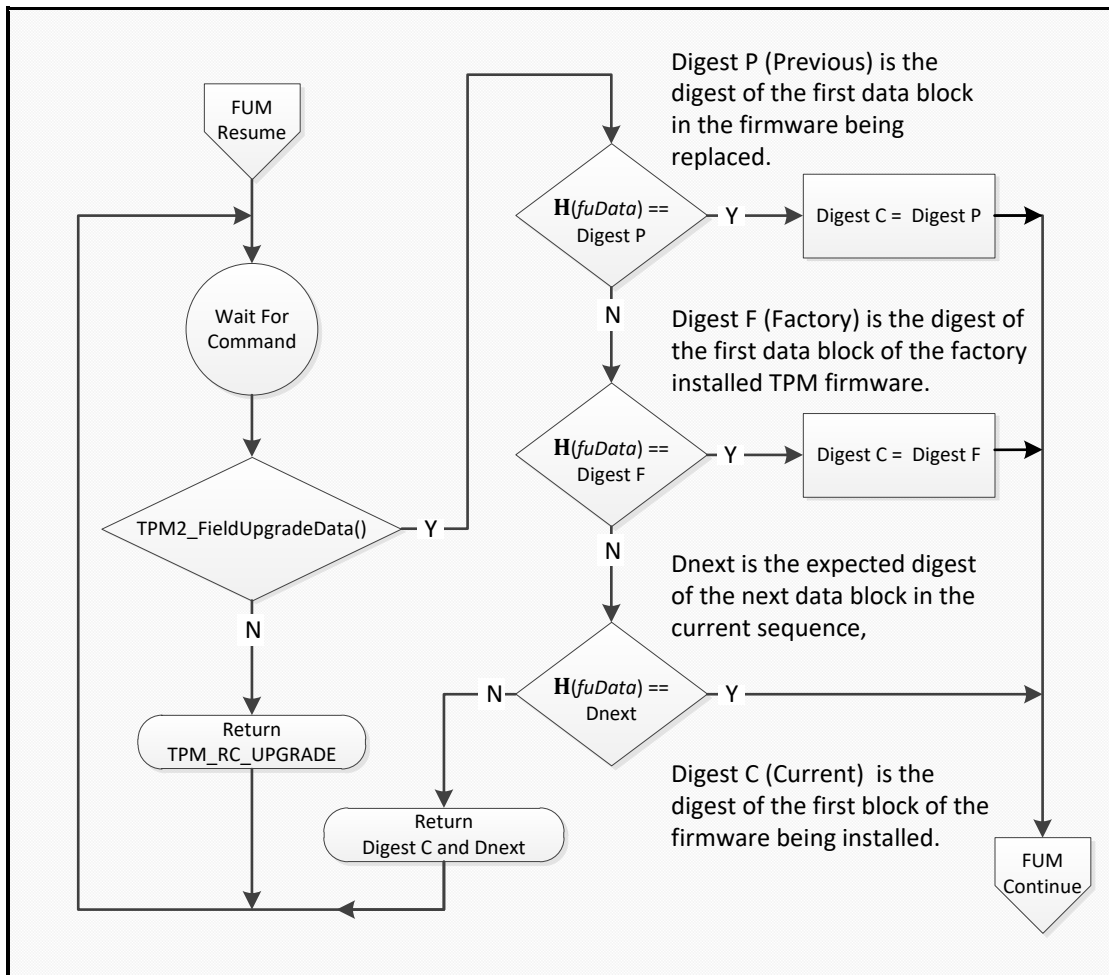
FUM Resume

Wait For Command

TPM2_FieldUpgradeData()

Y

N

Return TPM_RC_UPGRADE

Digest P (Previous) is the digest of the first data block in the firmware being replaced.

**H**(*fuData*) == Digest P

Y

Digest C = Digest P

N

Digest F (Factory) is the digest of the first data block of the factory installed TPM firmware.

**H**(*fuData*) == Digest F

Y

Digest C = Digest F

N

Dnext is the expected digest of the next data block in the current sequence,

N

**H**(*fuData*) == Dnext

Y

Digest C (Current) is the digest of the first block of the firmware being installed.

Return Digest C and Dnext

FUM Continue